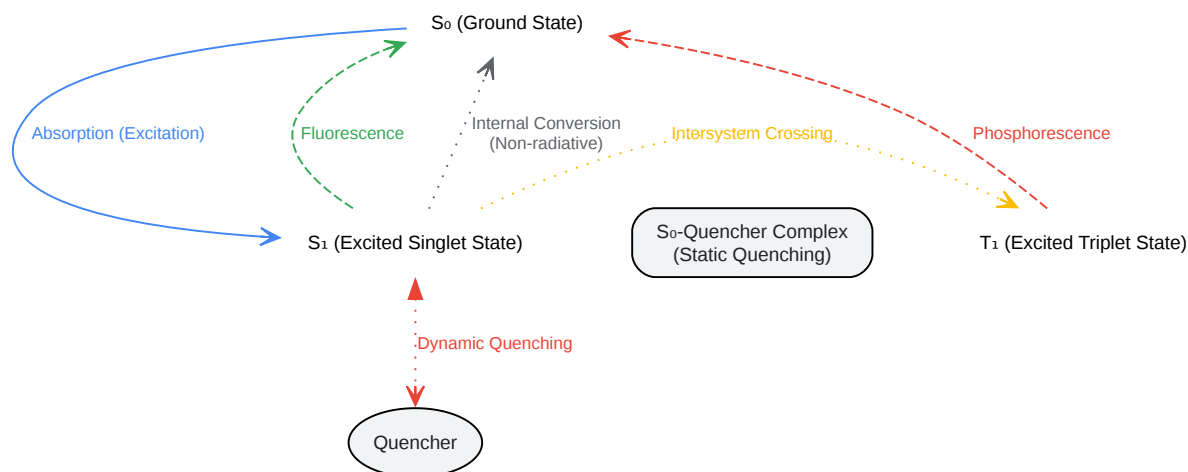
S₀ (Ground State)

Absorption (Excitation)

Fluorescence

Internal Conversion
(Non-radiative)

Intersystem Crossing

Phosphorescence

S₁ (Excited Singlet State)

S₀-Quencher Complex
(Static Quenching)

T₁ (Excited Triplet State)

Dynamic Quenching

Quencher